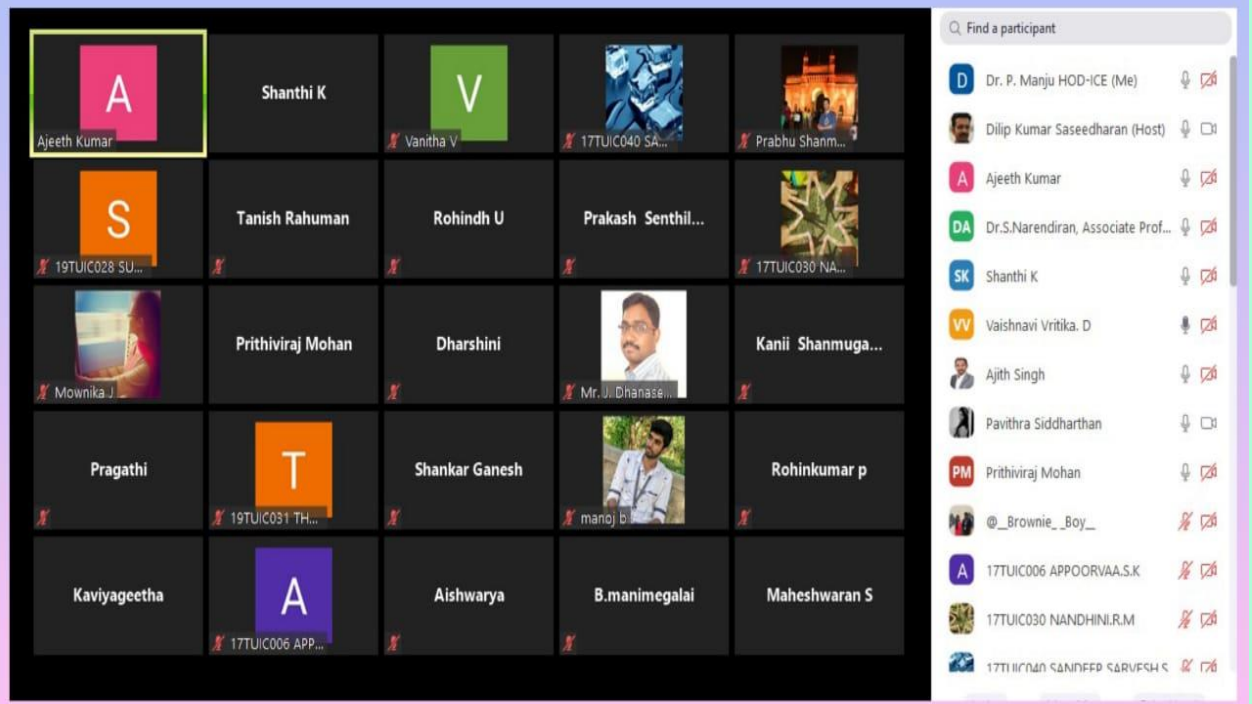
A
Ajeeth Kumar

Shanthi K

V
Vanitha V

17TUIC040 SA...

Prabhu Shanm...

S
19TUIC028 SU...

Tanish Rahuman

Rohindh U

Prakash Senthil...

17TUIC030 NA...

Mownika J

Prithiviraj Mohan

Dharshini

Mr. J. Dhanase...

Kanii Shanmuga...

Pragathi

T
19TUIC031 TH...

Shankar Ganesh

manoj b

Rohinkumar p

Kaviyageetha

A
17TUIC006 APP...

Aishwarya

B.manimegalai

Maheshwaran S

Find a participant

D Dr. P. Manju HOD-ICE (Me)
Dilip Kumar Saseedharan (Host)
A Ajeeth Kumar
DA Dr.S.Narendiran, Associate Prof...
SK Shanthi K
VV Vaishnavi Vritika. D
Ajith Singh
Pavithra Siddharthan
PM Prithiviraj Mohan
@_Brownie_ _Boy_
A 17TUIC006 APPOORVAA.S.K
17TUIC030 NANDHINI.R.M
17TUIC040 SANDEEP SARVESH S